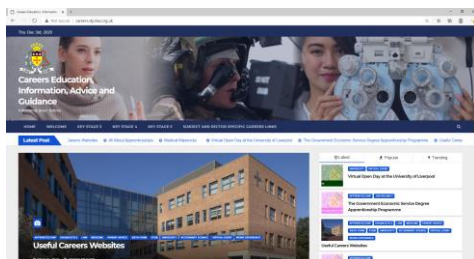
Careers Education, Information, Advice and Guidance

Latest Post

Virtual Open Day at the University of Liverpool

The Government Economic Service Degree Apprenticeship Programme

Useful Careers Websites

Useful Careers Websites

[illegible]